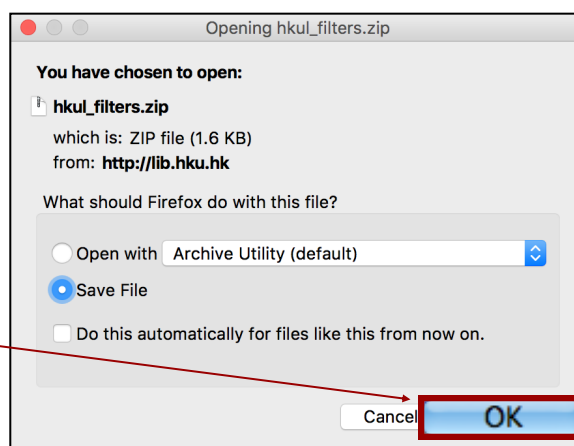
Opening hkul_filters.zip

You have chosen to open:

hkul_filters.zip

which is: ZIP file (1.6 KB)
from: http://lib.hku.hk

What should Firefox do with this file?

Open with Archive Utility (default)

Save File

Do this automatically for files like this from now on.

Cancel OK